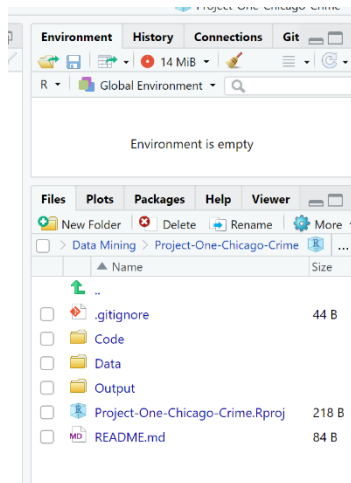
Project-One-Chicago-Crime

Environment History Connections Git

14 MiB

R Global Environment

Environment is empty

Files Plots Packages Help Viewer

New Folder Delete Rename More

Data Mining > Project-One-Chicago-Crime

| | Name | Size |
|---|---|---|
| | .. | |
| | .gitignore | 44 B |
| | Code | |
| | Data | |
| | Output | |
| | Project-One-Chicago-Crime.Rproj | 218 B |
| | README.md | 84 B |